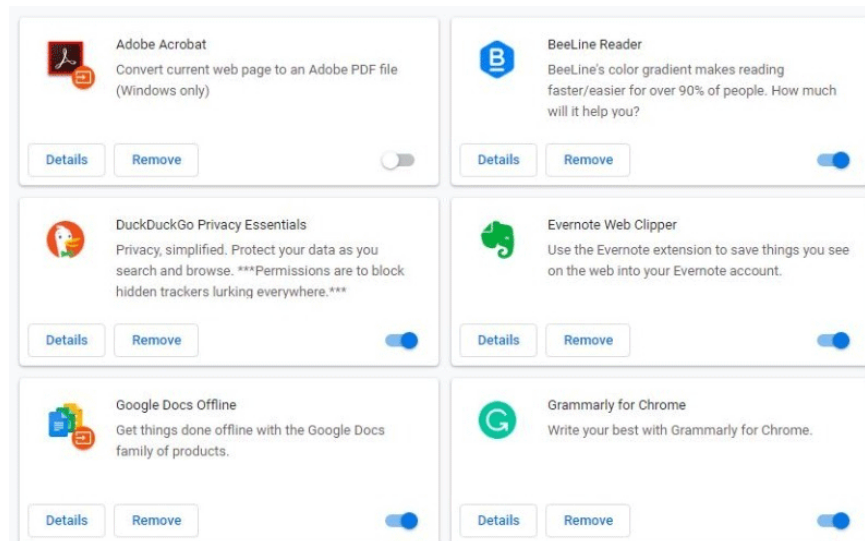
Adobe Acrobat
Convert current web page to an Adobe PDF file (Windows only)

Details Remove

BeeLine Reader
BeeLine's color gradient makes reading faster/easier for over 90% of people. How much will it help you?

Details Remove

DuckDuckGo Privacy Essentials
Privacy, simplified. Protect your data as you search and browse. ***Permissions are to block hidden trackers lurking everywhere.***

Details Remove

Evernote Web Clipper
Use the Evernote extension to save things you see on the web into your Evernote account.

Details Remove

Google Docs Offline
Get things done offline with the Google Docs family of products.

Details Remove

Grammarly for Chrome
Write your best with Grammarly for Chrome.

Details Remove